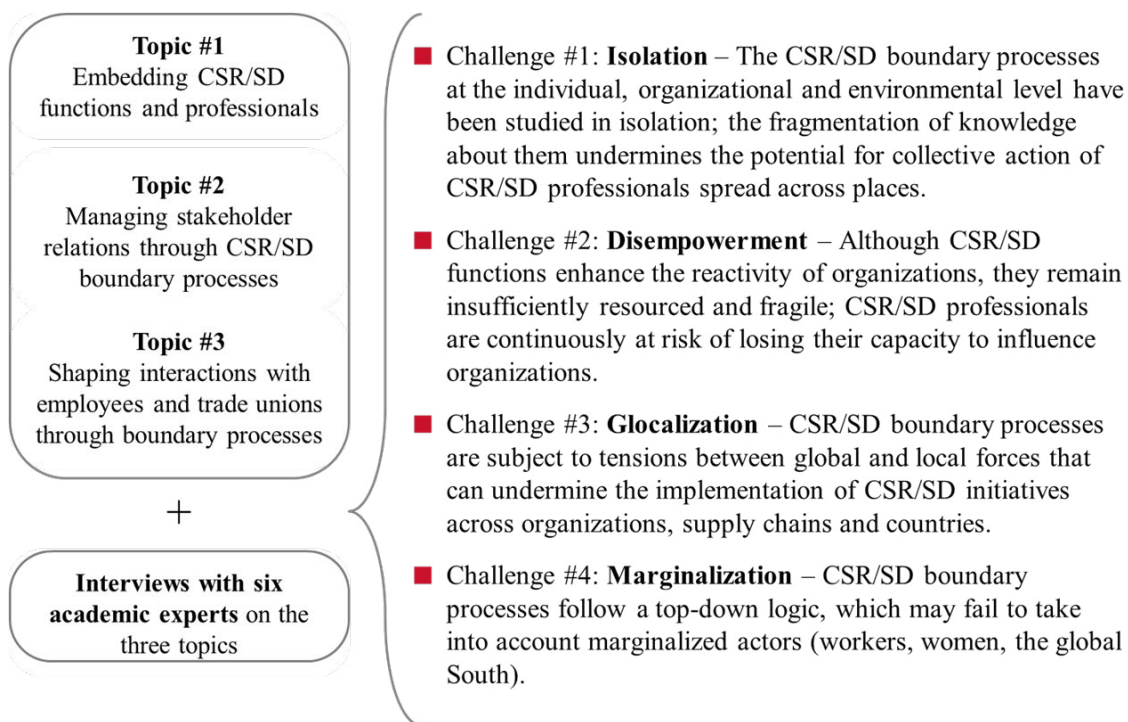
**Topic #1**
Embedding CSR/SD functions and professionals

**Topic #2**
Managing stakeholder relations through CSR/SD boundary processes

**Topic #3**
Shaping interactions with employees and trade unions through boundary processes

+

**Interviews with six academic experts** on the three topics

Challenge #1: **Isolation** – The CSR/SD boundary processes at the individual, organizational and environmental level have been studied in isolation; the fragmentation of knowledge about them undermines the potential for collective action of CSR/SD professionals spread across places.

Challenge #2: **Disempowerment** – Although CSR/SD functions enhance the reactivity of organizations, they remain insufficiently resourced and fragile; CSR/SD professionals are continuously at risk of losing their capacity to influence organizations.

Challenge #3: **Glocalization** – CSR/SD boundary processes are subject to tensions between global and local forces that can undermine the implementation of CSR/SD initiatives across organizations, supply chains and countries.

Challenge #4: **Marginalization** – CSR/SD boundary processes follow a top-down logic, which may fail to take into account marginalized actors (workers, women, the global South).